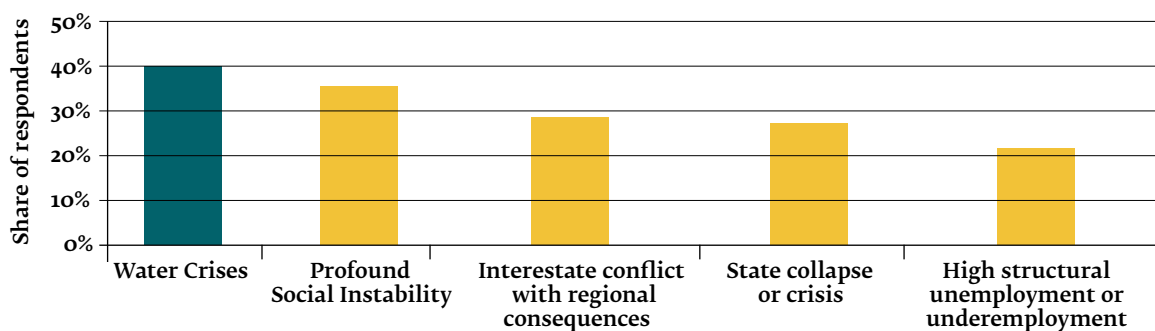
Share of respondents

50%
40%
30%
20%
10%
0%

Water Crises
Profound Social Instability
Interestate conflict with regional consequences
State collapse or crisis
High structural unemployment or underemployment